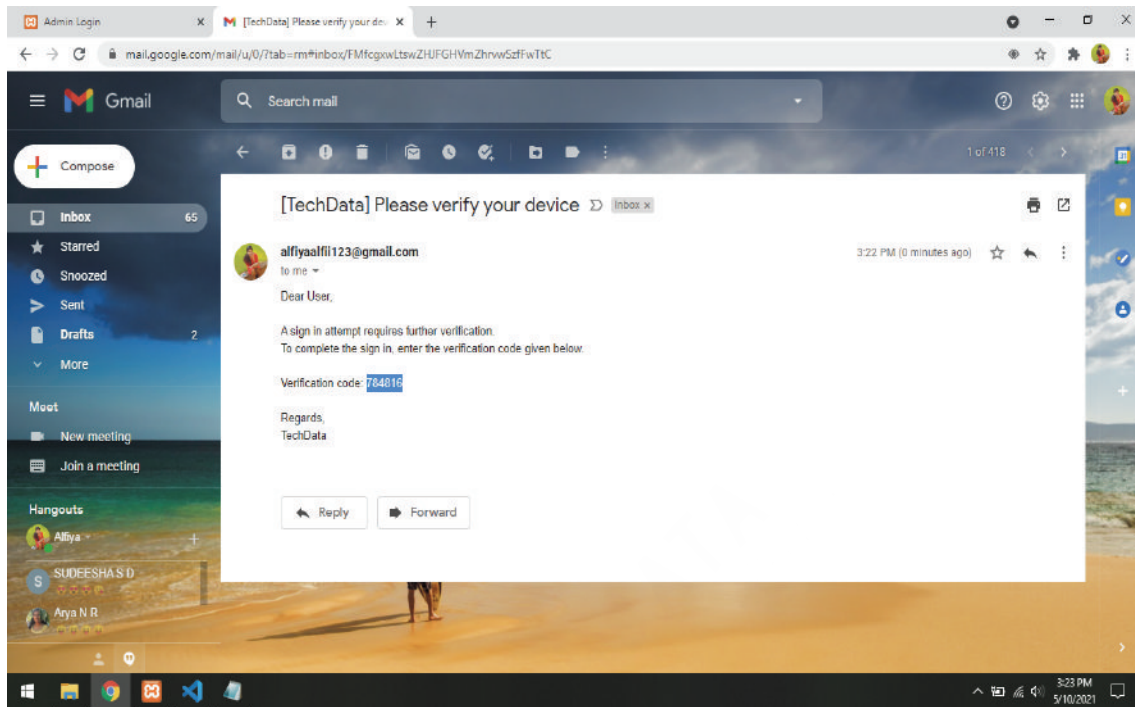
Admin Login
[TechData] Please verify your dev
mail.google.com/mail/u/0/?tab=rm#inbox/FMfcgxwLtswZHJFGHVmZhrvwSzfFwTtC

Gmail
Search mail
1 of 418

Compose
Inbox 65
Starred
Snoozed
Sent
Drafts 2
More

Meet
New meeting
Join a meeting

Hangouts
Alfiya
SUDEESHA S D
Arya N R

[TechData] Please verify your device Inbox ×

alfiyaalfii123@gmail.com
to me
3:22 PM (0 minutes ago)

Dear User,

A sign in attempt requires further verification.
To complete the sign in, enter the verification code given below.

Verification code: 784816

Regards,
TechData

Reply
Forward

3:23 PM
5/10/2021